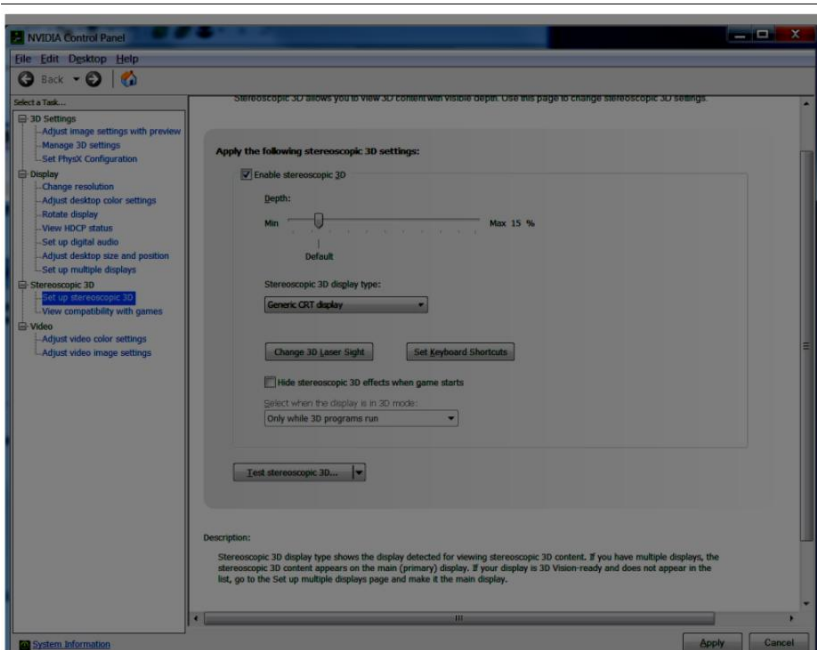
NVIDIA Control Panel
File Edit Desktop Help
Back

Select a Task...
3D Settings
Adjust image settings with preview
Manage 3D settings
Set PhysX Configuration
Display
Change resolution
Adjust desktop color settings
Rotate display
View HDCP status
Set up digital audio
Adjust desktop size and position
Set up multiple displays
Stereoscopic 3D
Set up stereoscopic 3D
View compatibility with games
Video
Adjust video color settings
Adjust video image settings

Stereoscopic 3D allows you to view 3D content with visible depth. Use this page to change stereoscopic 3D settings.

Apply the following stereoscopic 3D settings:
Enable stereoscopic 3D
Depth:
Min
Max 15 %
Default
Stereoscopic 3D display type:
Generic CRT display
Change 3D Laser Sight
Set Keyboard Shortcuts
Hide stereoscopic 3D effects when game starts
Select when the display is in 3D mode:
Only while 3D programs run
Test stereoscopic 3D...

Description:
Stereoscopic 3D display type shows the display detected for viewing stereoscopic 3D content. If you have multiple displays, the stereoscopic 3D content appears on the main (primary) display. If your display is 3D Vision-ready and does not appear in the list, go to the Set up multiple displays page and make it the main display.

System Information
Apply
Cancel